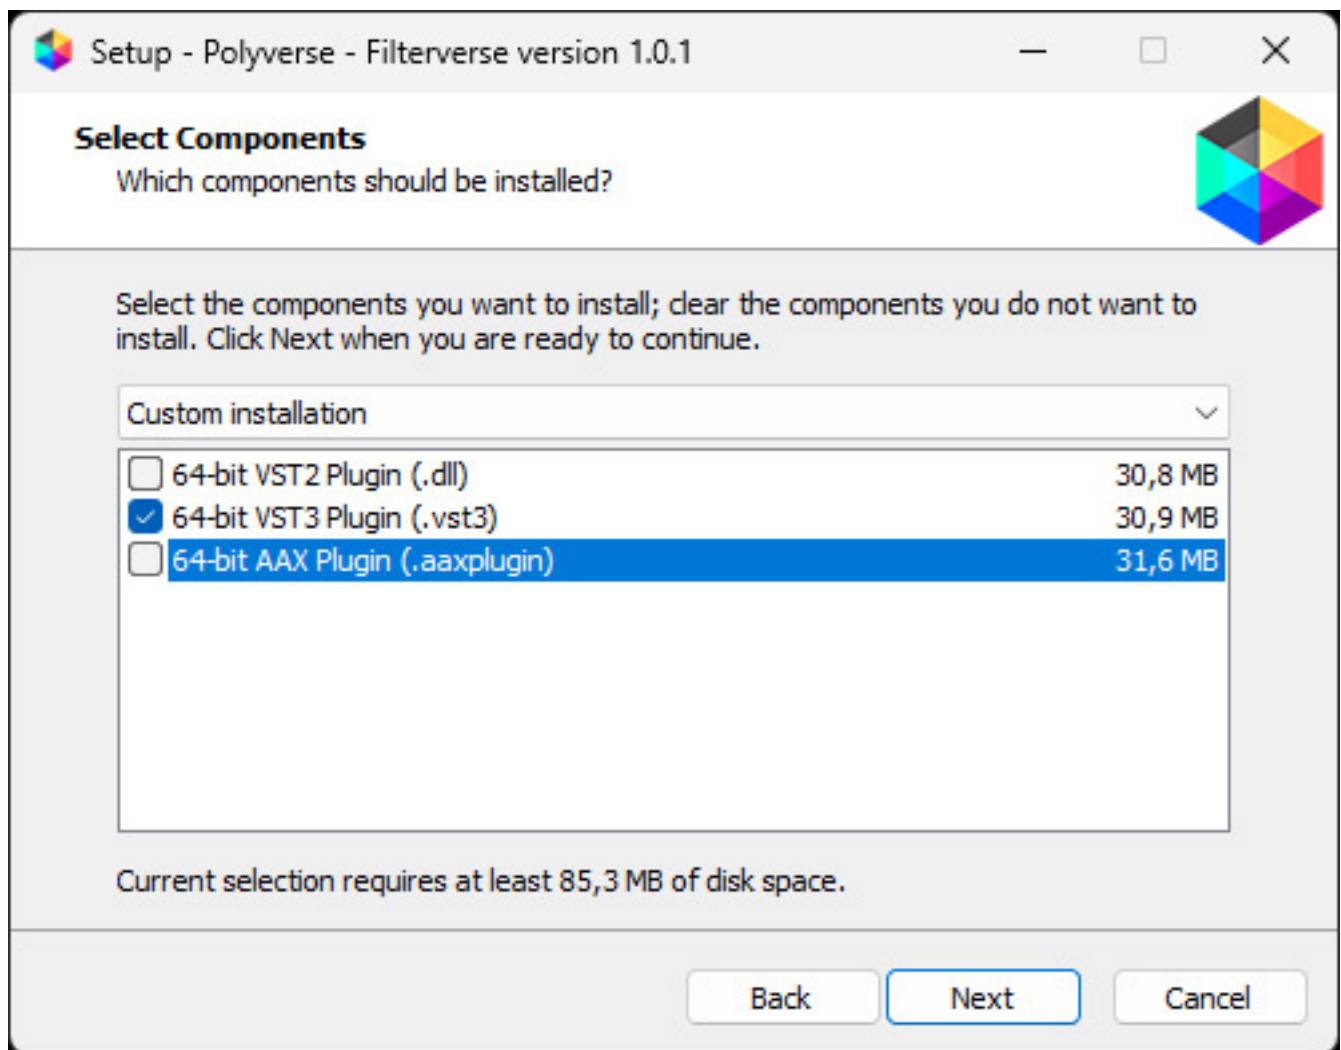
Setup - Polyverse - Filterverse version 1.0.1

Select Components
Which components should be installed?

Select the components you want to install; clear the components you do not want to install. Click Next when you are ready to continue.

Custom installation

| | | |
|---|---|---|
| ☐ | 64-bit VST2 Plugin (.dll) | 30,8 MB |
| ☑ | 64-bit VST3 Plugin (.vst3) | 30,9 MB |
| ☐ | 64-bit AAX Plugin (.aaxplugin) | 31,6 MB |

Current selection requires at least 85,3 MB of disk space.

Back Next Cancel